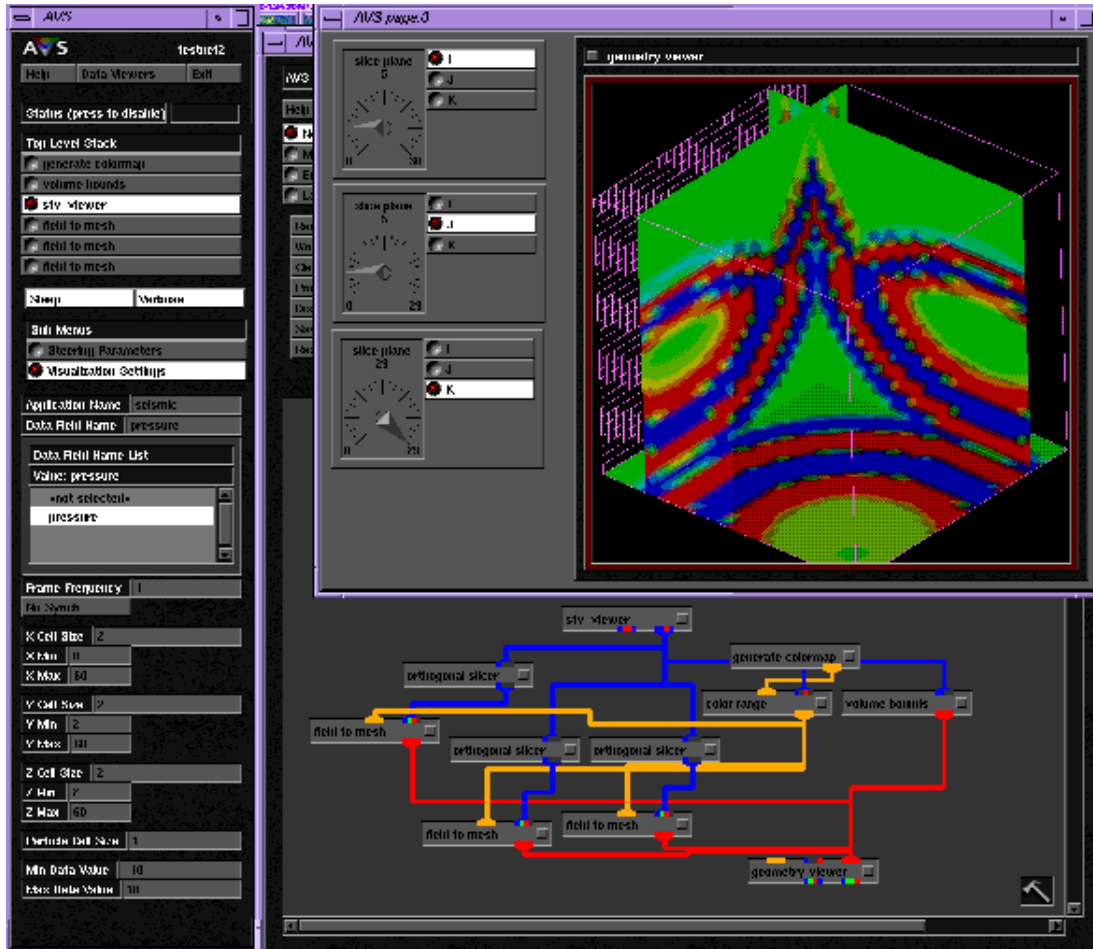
AVS

AVS testbie12

Help Data Viewers Exit

Status (press to disable)

Top Level Stack
generate colormap
volume bounds
stv viewer
field to mesh
field to mesh
field to mesh

Sleep Verbose

Sub Menus
Steering Parameters
Visualization Settings

Application Name seismic
Data Field Name pressure

Data Field Name List
Value: pressure
«not selected»
pressure

Frame Frequency 1
No Synch

X Cell Size 2
X Min 0
X Max 60

Y Cell Size 2
Y Min 2
Y Max 30

Z Cell Size 2
Z Min 2
Z Max 60

Periodic Cell Size 1

Min Data Value 10
Max Data Value 10

AVS page.0

slice plane
5
0 30
I
J
K

slice plane
5
0 29
I
J
K

slice plane
29
0 29
I
J
K

geometry viewer

stv viewer
generate colormap
orthogonal slicer
color range
volume bounds
field to mesh
orthogonal slicer
orthogonal slicer
field to mesh
field to mesh
geometry viewer